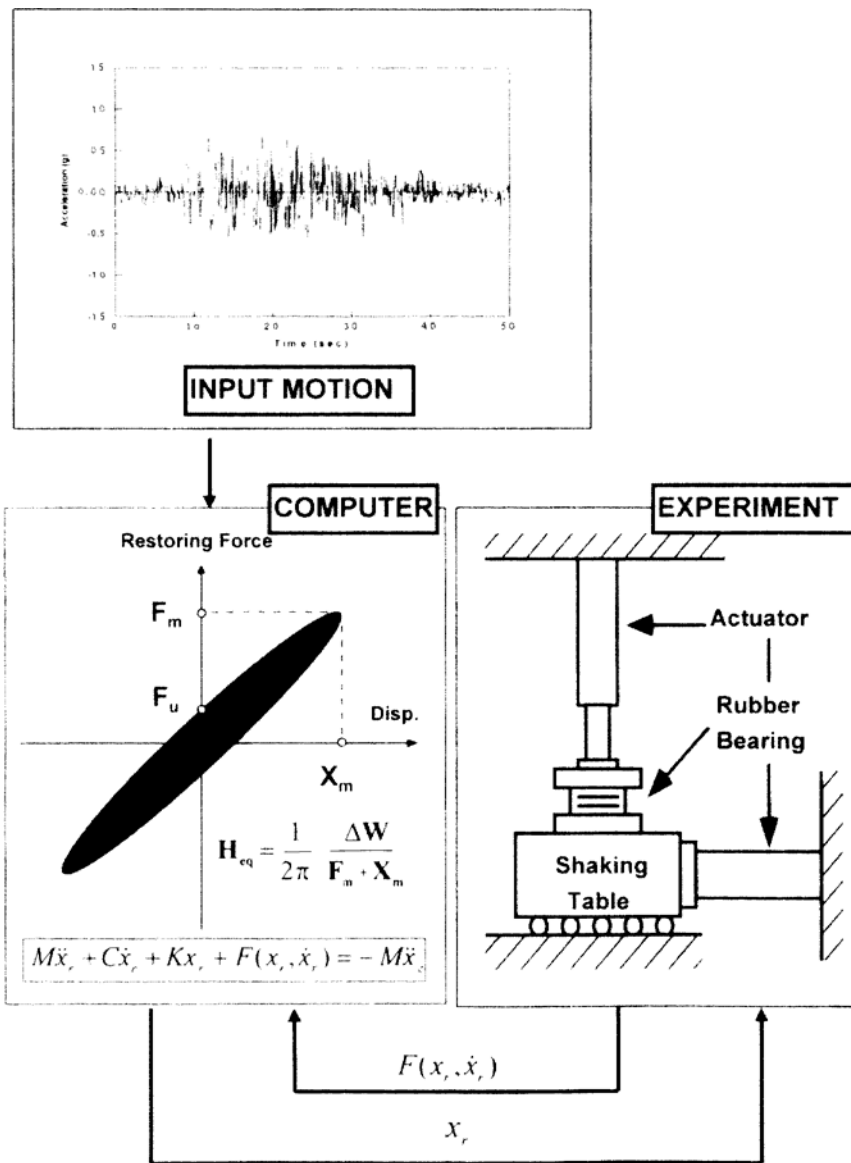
1.5
1.0
0.5
0.0
-0.5
-1.0
-1.5
Acceleration (g)
0
10
20
30
40
50
Time (sec)

INPUT MOTION

COMPUTER

Restoring Force

$F_m$

$F_u$

Disp.

$X_m$

$H_{eq} = \frac{1}{2\pi} \frac{\Delta W}{F_m \cdot X_m}$

$M\ddot{x}_r + C\dot{x}_r + Kx_r + F(x_r, \dot{x}_r) = -M\ddot{x}_g$

EXPERIMENT

Actuator

Rubber Bearing

Shaking Table

$F(x_r, \dot{x}_r)$

$x_r$